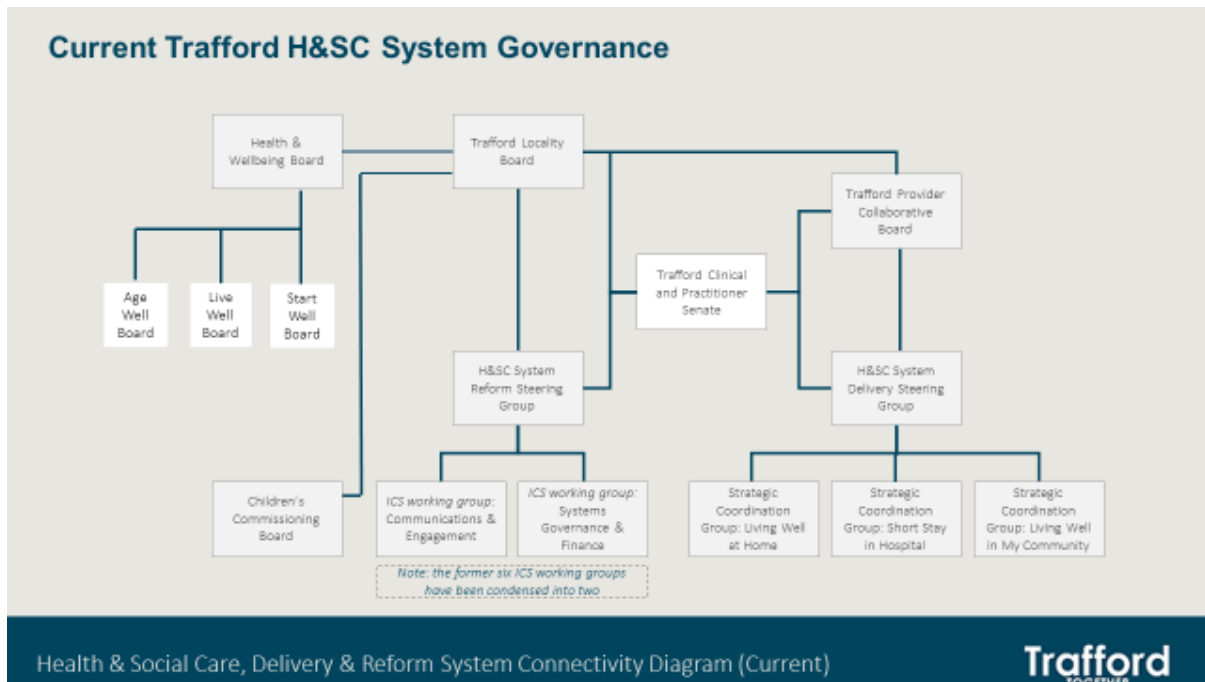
Current Trafford H&SC System Governance

Health & Wellbeing Board

Trafford Locality Board

Trafford Provider Collaborative Board

Age Well Board

Live Well Board

Start Well Board

Trafford Clinical and Practitioner Senate

H&SC System Reform Steering Group

H&SC System Delivery Steering Group

Children's Commissioning Board

ICS working group: Communications & Engagement

ICS working group: Systems Governance & Finance

Strategic Coordination Group: Living Well at Home

Strategic Coordination Group: Short Stay in Hospital

Strategic Coordination Group: Living Well in My Community

Note: the former six ICS working groups have been condensed into two

Health & Social Care, Delivery & Reform System Connectivity Diagram (Current)

Trafford